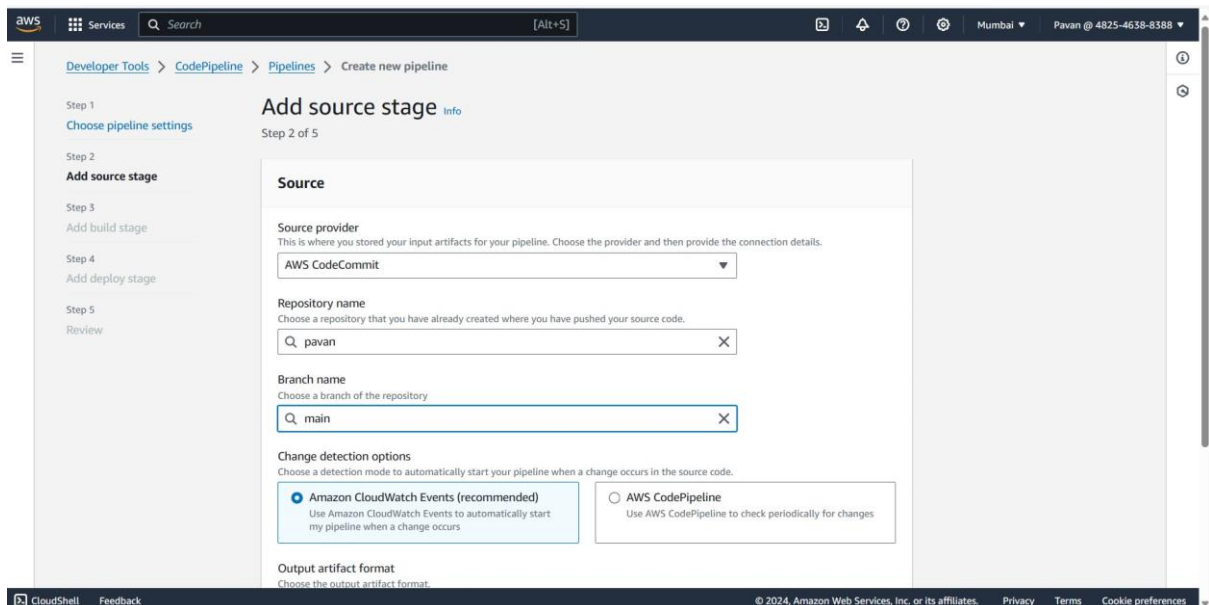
aws Services Search [Alt+S] Mumbai ▼ Pavan @ 4825-4638-8388 ▼

Developer Tools > CodePipeline > Pipelines > Create new pipeline

Step 1
Choose pipeline settings

Step 2
Add source stage

Step 3
Add build stage

Step 4
Add deploy stage

Step 5
Review

Add source stage Info
Step 2 of 5

Source

Source provider
This is where you stored your input artifacts for your pipeline. Choose the provider and then provide the connection details.
AWS CodeCommit

Repository name
Choose a repository that you have already created where you have pushed your source code.
pavan

Branch name
Choose a branch of the repository
main

Change detection options
Choose a detection mode to automatically start your pipeline when a change occurs in the source code.

Amazon CloudWatch Events (recommended)
Use Amazon CloudWatch Events to automatically start my pipeline when a change occurs

AWS CodePipeline
Use AWS CodePipeline to check periodically for changes

Output artifact format
Choose the output artifact format.

CloudShell Feedback © 2024, Amazon Web Services, Inc. or its affiliates. Privacy Terms Cookie preferences